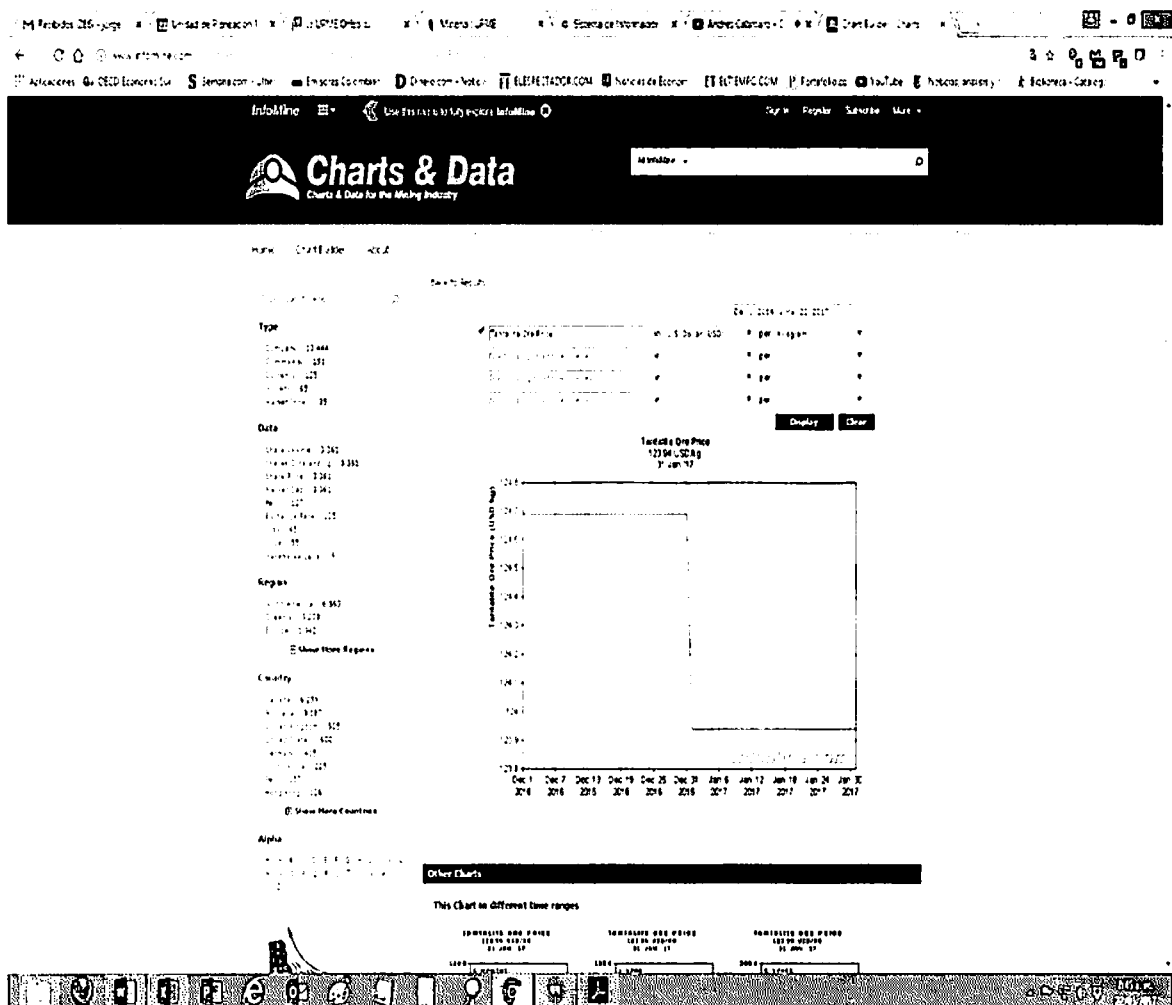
InfoMine

Charts & Data

Charts & Data for the Mining Industry

Sign In Register Subscribe More

Home ChartBuilder About

Back to Results

Type

Data

Region

Show More Regions

Country

Show More Countries

Alpha

Display Clear

Tantalite Ore Price
123.94 USD/kg
31 Jan 17

Tantalite Ore Price (USD/kg)

Dec 1 2016 Dec 7 2016 Dec 13 2016 Dec 19 2016 Dec 25 2016 Dec 31 2016 Jan 6 2017 Jan 12 2017 Jan 18 2017 Jan 24 2017 Jan 30 2017

Other Charts

This Chart in different time ranges

TANTALITE ORE PRICE

TANTALITE ORE PRICE

TANTALITE ORE PRICE